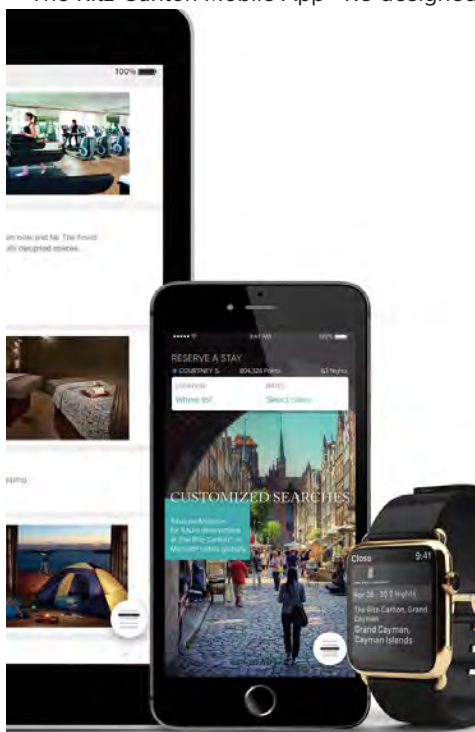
The Ritz-Carlton Mobile App – Re-designed

100%

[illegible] and fat. The finest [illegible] designed spaces.

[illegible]

RESERVE A STAY

COURTNEY S. 804,326 Points 62 Nights

LOCATION Where to?

DATES Select dates

CUSTOMIZED SEARCHES

Save preferences for future destinations at The Ritz-Carlton® or Marriott® hotels globally.

Close 9:41

Apr 28 - 30 2 Nights

The Ritz-Carlton, Grand Cayman

Grand Cayman, Cayman Islands